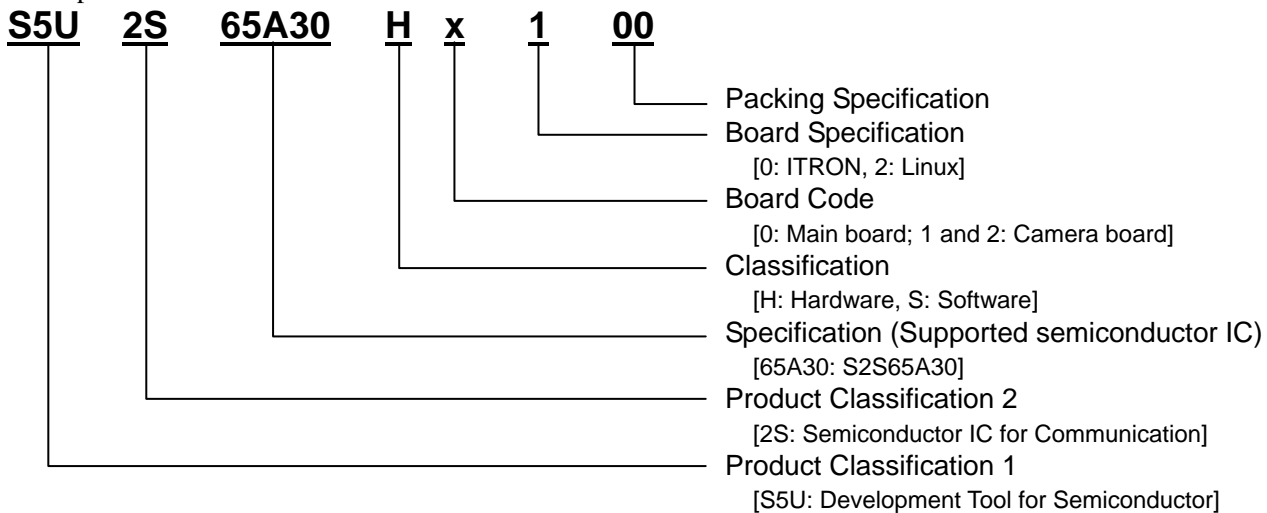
S5U 2S 65A30 H x 1 00

Packing Specification
Board Specification
[0: ITRON, 2: Linux]
Board Code
[0: Main board; 1 and 2: Camera board]
Classification
[H: Hardware, S: Software]
Specification (Supported semiconductor IC)
[65A30: S2S65A30]
Product Classification 2
[2S: Semiconductor IC for Communication]
Product Classification 1
[S5U: Development Tool for Semiconductor]